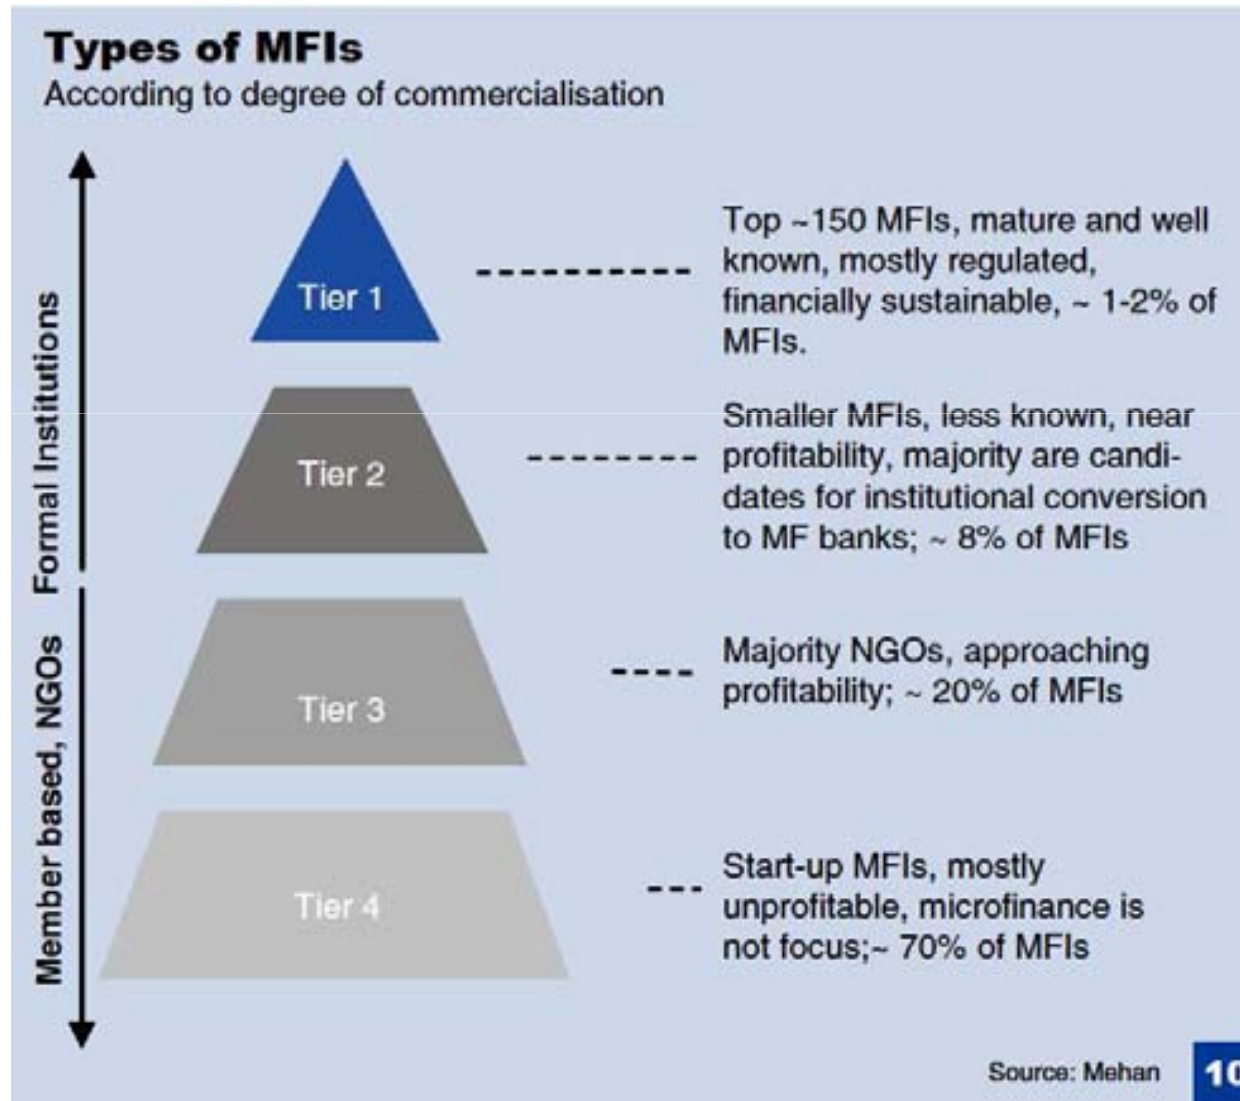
Types of MFIs
According to degree of commercialisation

Formal Institutions

Member based, NGOs

Tier 1

Top ~150 MFIs, mature and well known, mostly regulated, financially sustainable, ~ 1-2% of MFIs.

Tier 2

Smaller MFIs, less known, near profitability, majority are candidates for institutional conversion to MF banks; ~ 8% of MFIs

Tier 3

Majority NGOs, approaching profitability; ~ 20% of MFIs

Tier 4

Start-up MFIs, mostly unprofitable, microfinance is not focus;~ 70% of MFIs

Source: Mehan

10